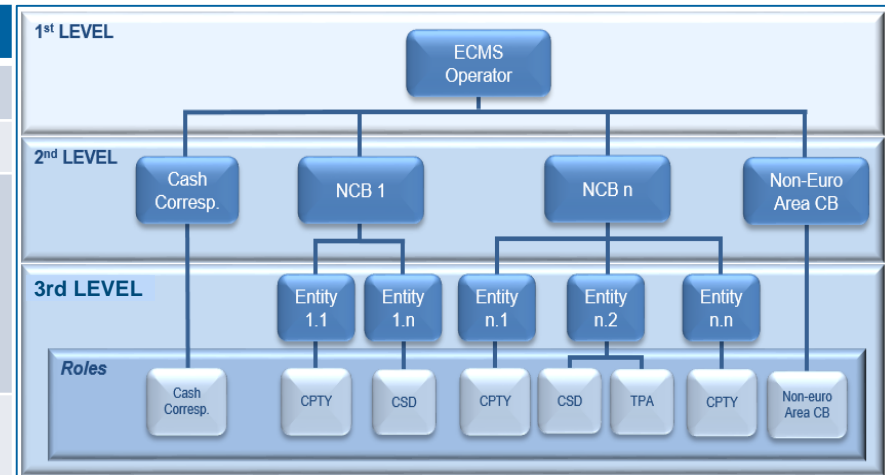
1$^{st}$ LEVEL

ECMS Operator

2$^{nd}$ LEVEL

Cash Corresp.

NCB 1

NCB n

Non-Euro Area CB

3rd LEVEL

Entity 1.1

Entity 1.n

Entity n.1

Entity n.2

Entity n.n

Roles

Cash Corresp.

CPTY

CSD

CPTY

CSD

TPA

CPTY

Non-euro Area CB